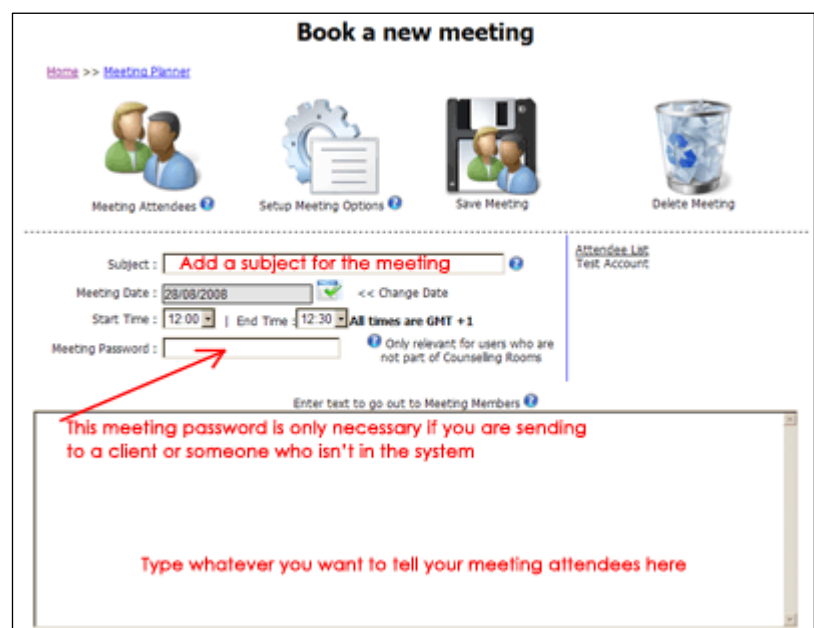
Book a new meeting

Home >> Meeting Planner

Meeting Attendees

Setup Meeting Options

Save Meeting

Delete Meeting

Subject : Add a subject for the meeting

Meeting Date : 28/08/2008 << Change Date

Start Time : 12:00 | End Time : 12:30 All times are GMT +1

Meeting Password :

Only relevant for users who are not part of Counselling Rooms

Attendee List
Test Account

Enter text to go out to Meeting Members

This meeting password is only necessary if you are sending to a client or someone who isn't in the system

Type whatever you want to tell your meeting attendees here